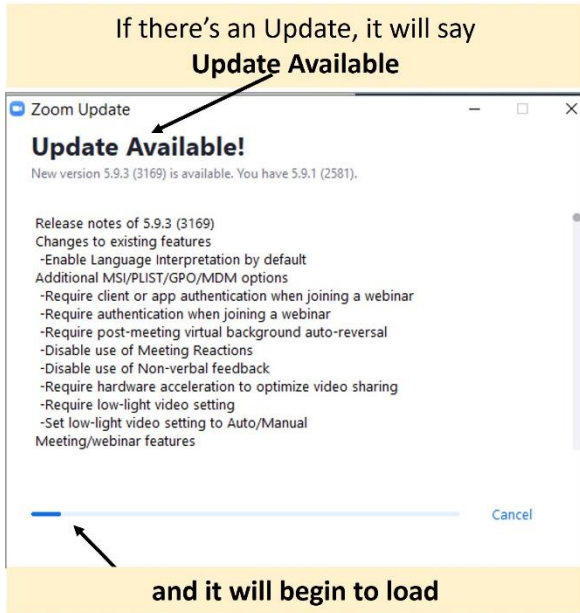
If there's an Update, it will say
**Update Available**

Zoom Update

**Update Available!**

New version 5.9.3 (3169) is available. You have 5.9.1 (2581).

Release notes of 5.9.3 (3169)
Changes to existing features
-Enable Language Interpretation by default
Additional MSI/PLIST/GPO/MDM options
-Require client or app authentication when joining a webinar
-Require authentication when joining a webinar
-Require post-meeting virtual background auto-reversal
-Disable use of Meeting Reactions
-Disable use of Non-verbal feedback
-Require hardware acceleration to optimize video sharing
-Require low-light video setting
-Set low-light video setting to Auto/Manual
Meeting/webinar features

Cancel

**and it will begin to load**